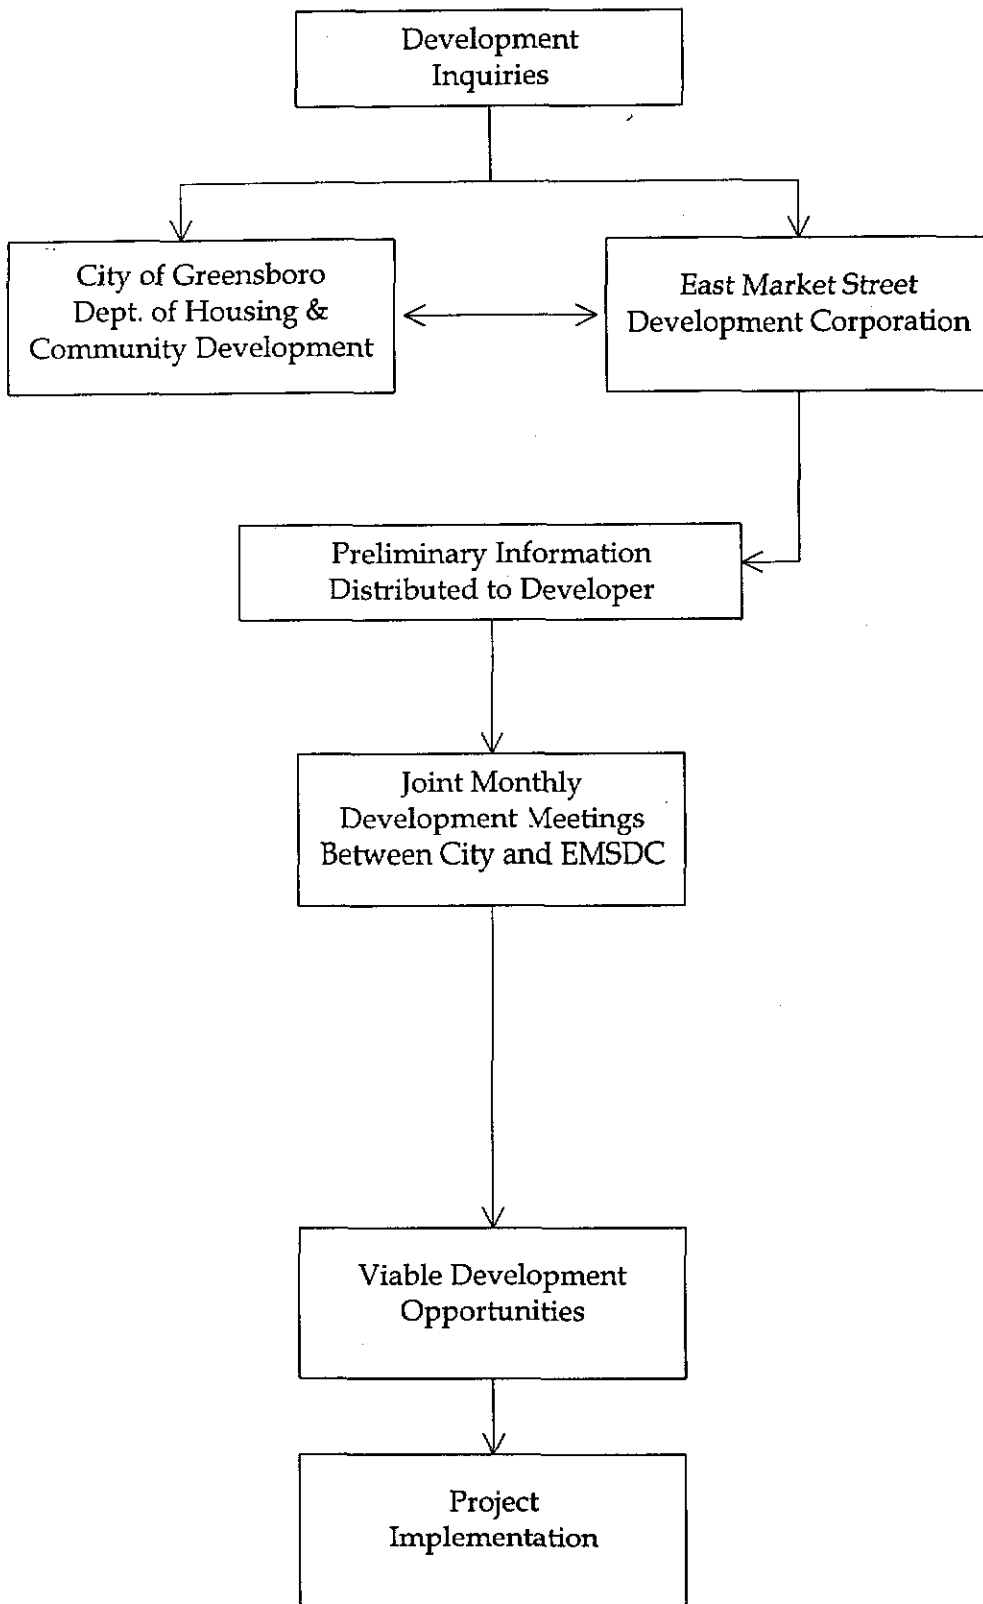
Development Inquiries

City of Greensboro Dept. of Housing & Community Development

East Market Street Development Corporation

Preliminary Information Distributed to Developer

Joint Monthly Development Meetings Between City and EMSDC

Viable Development Opportunities

Project Implementation